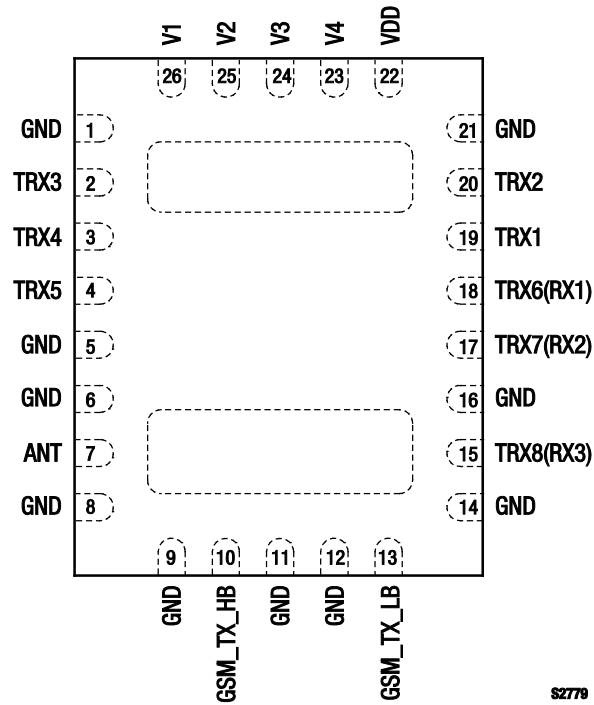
V1 V2 V3 V4 VDD

26 25 24 23 22

GND 1
TRX3 2
TRX4 3
TRX5 4
GND 5
GND 6
ANT 7
GND 8

21 GND
20 TRX2
19 TRX1
18 TRX6(RX1)
17 TRX7(RX2)
16 GND
15 TRX8(RX3)
14 GND

9 10 11 12 13

GND GSM_TX_HB GND GND GSM_TX_LB

S2779